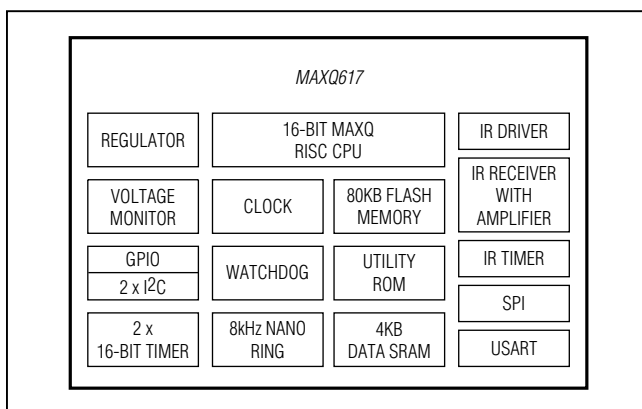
MAXQ617

REGULATOR

16-BIT MAXQ RISC CPU

IR DRIVER

VOLTAGE MONITOR

CLOCK

80KB FLASH MEMORY

IR RECEIVER WITH AMPLIFIER

GPIO

2 x I2C

WATCHDOG

UTILITY ROM

IR TIMER

SPI

2 x 16-BIT TIMER

8kHz NANO RING

4KB DATA SRAM

USART